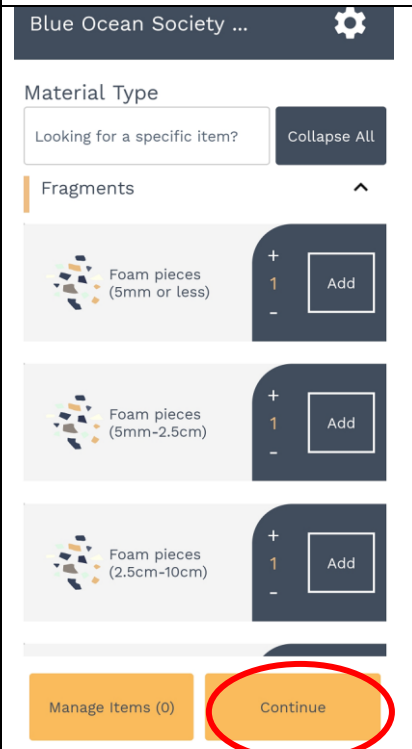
Blue Ocean Society ...

Material Type

Looking for a specific item?

Collapse All

Fragments

Foam pieces (5mm or less)

+
1
-

Add

Foam pieces (5mm-2.5cm)

+
1
-

Add

Foam pieces (2.5cm-10cm)

+
1
-

Add

Manage Items (0)

Continue